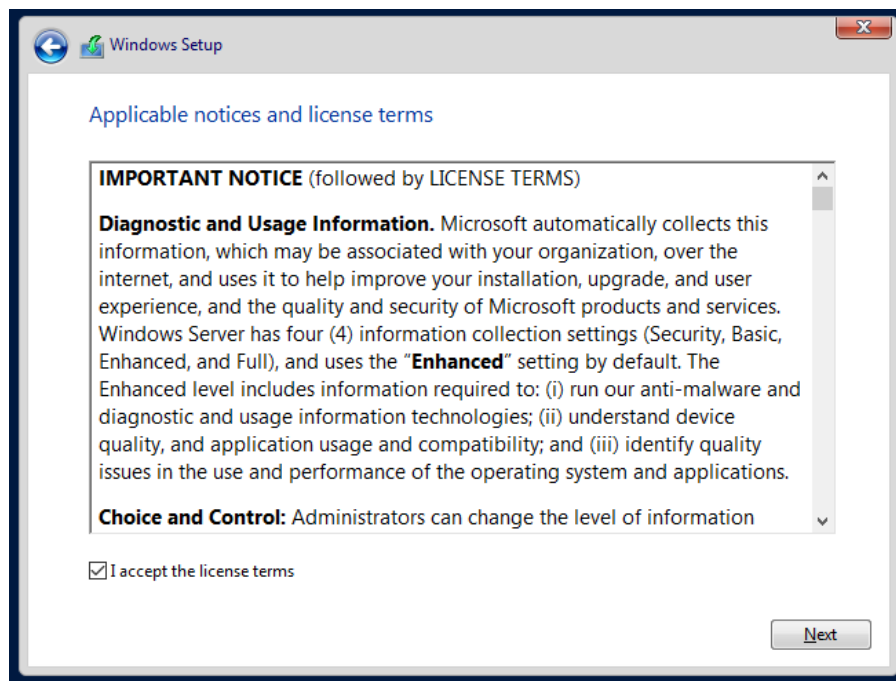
Windows Setup

Applicable notices and license terms

**IMPORTANT NOTICE** (followed by LICENSE TERMS)

**Diagnostic and Usage Information.** Microsoft automatically collects this information, which may be associated with your organization, over the internet, and uses it to help improve your installation, upgrade, and user experience, and the quality and security of Microsoft products and services. Windows Server has four (4) information collection settings (Security, Basic, Enhanced, and Full), and uses the "**Enhanced**" setting by default. The Enhanced level includes information required to: (i) run our anti-malware and diagnostic and usage information technologies; (ii) understand device quality, and application usage and compatibility; and (iii) identify quality issues in the use and performance of the operating system and applications.

**Choice and Control:** Administrators can change the level of information

I accept the license terms

Next